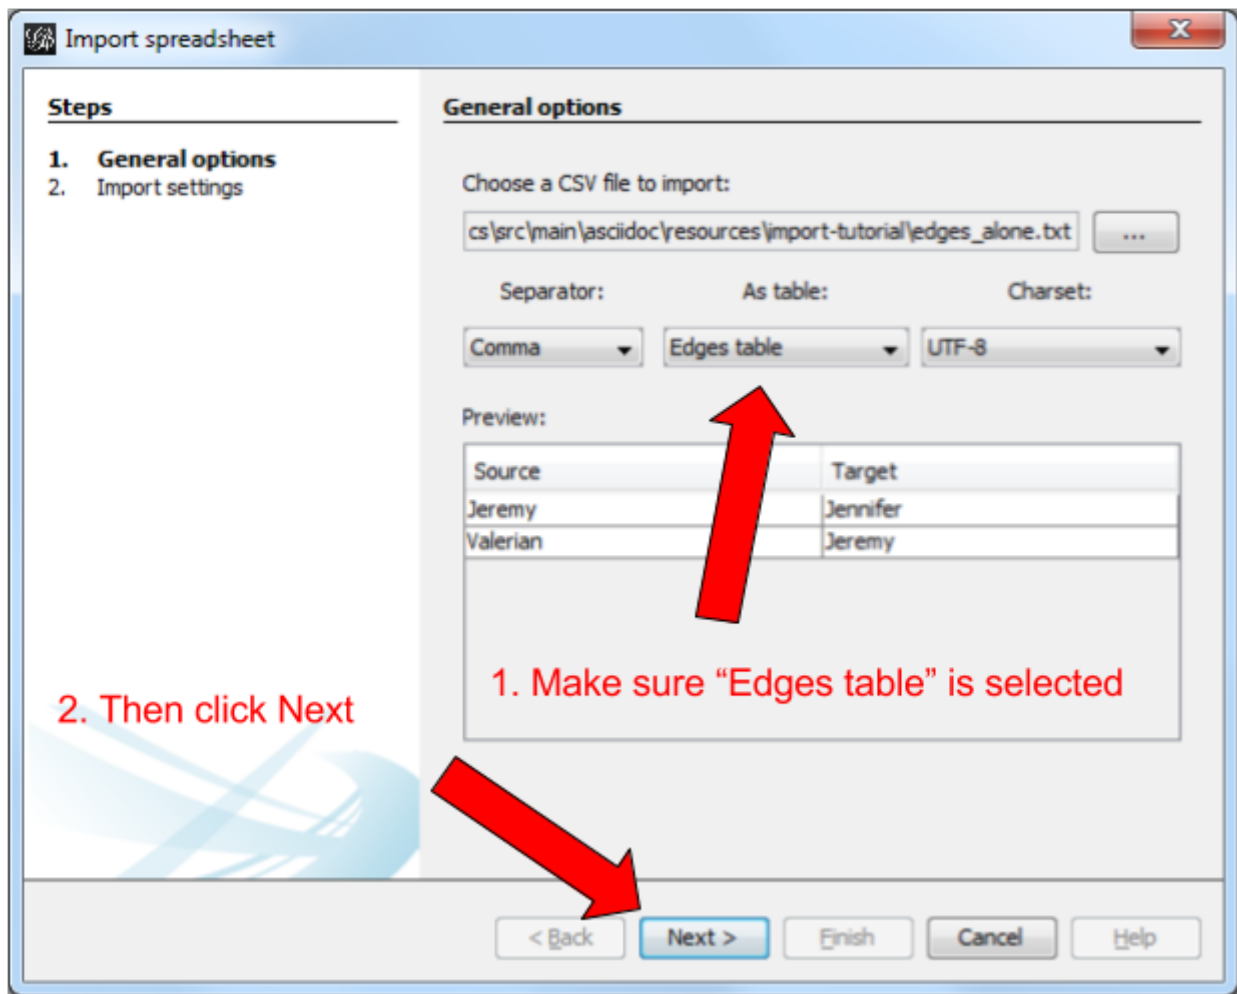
Import spreadsheet

Steps

1. General options
2. Import settings

General options

Choose a CSV file to import:

cs\src\main\asciidoc\resources\import-tutorial\edges_alone.txt ...

Separator: As table: Charset:

Comma Edges table UTF-8

Preview:

| Source | Target |
|---|---|
| Jeremy | Jennifer |
| Valerian | Jeremy |

1. Make sure “Edges table” is selected

2. Then click Next

< Back Next > Finish Cancel Help